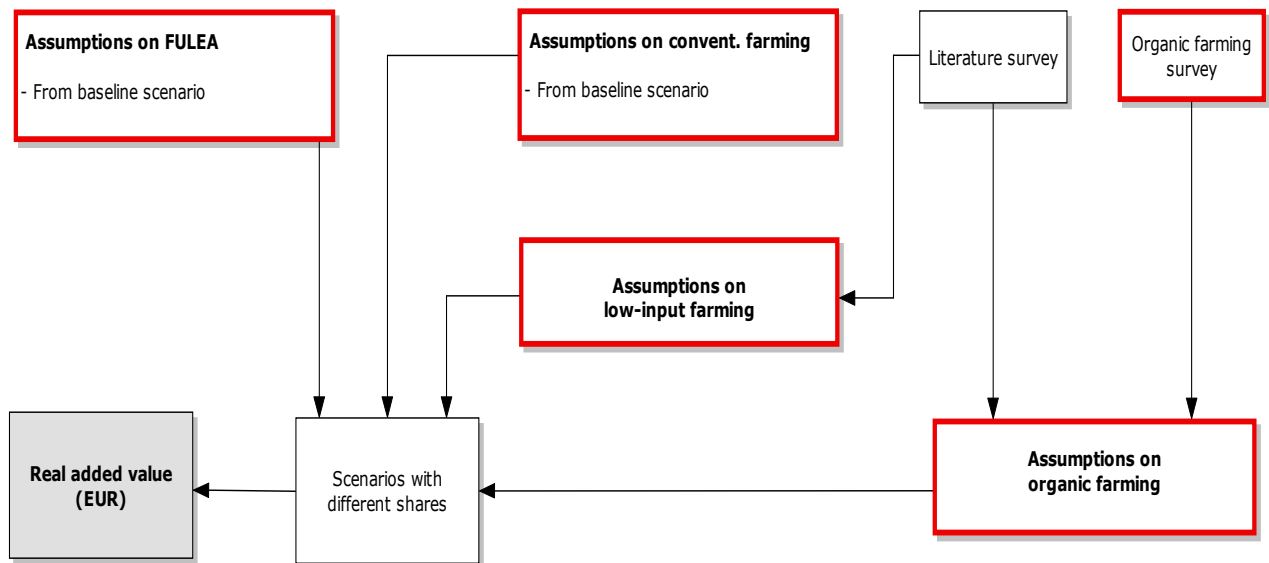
Assumptions on FULEA

- From baseline scenario

Assumptions on convent. farming

- From baseline scenario

Literature survey

Organic farming survey

Assumptions on low-input farming

Real added value (EUR)

Scenarios with different shares

Assumptions on organic farming